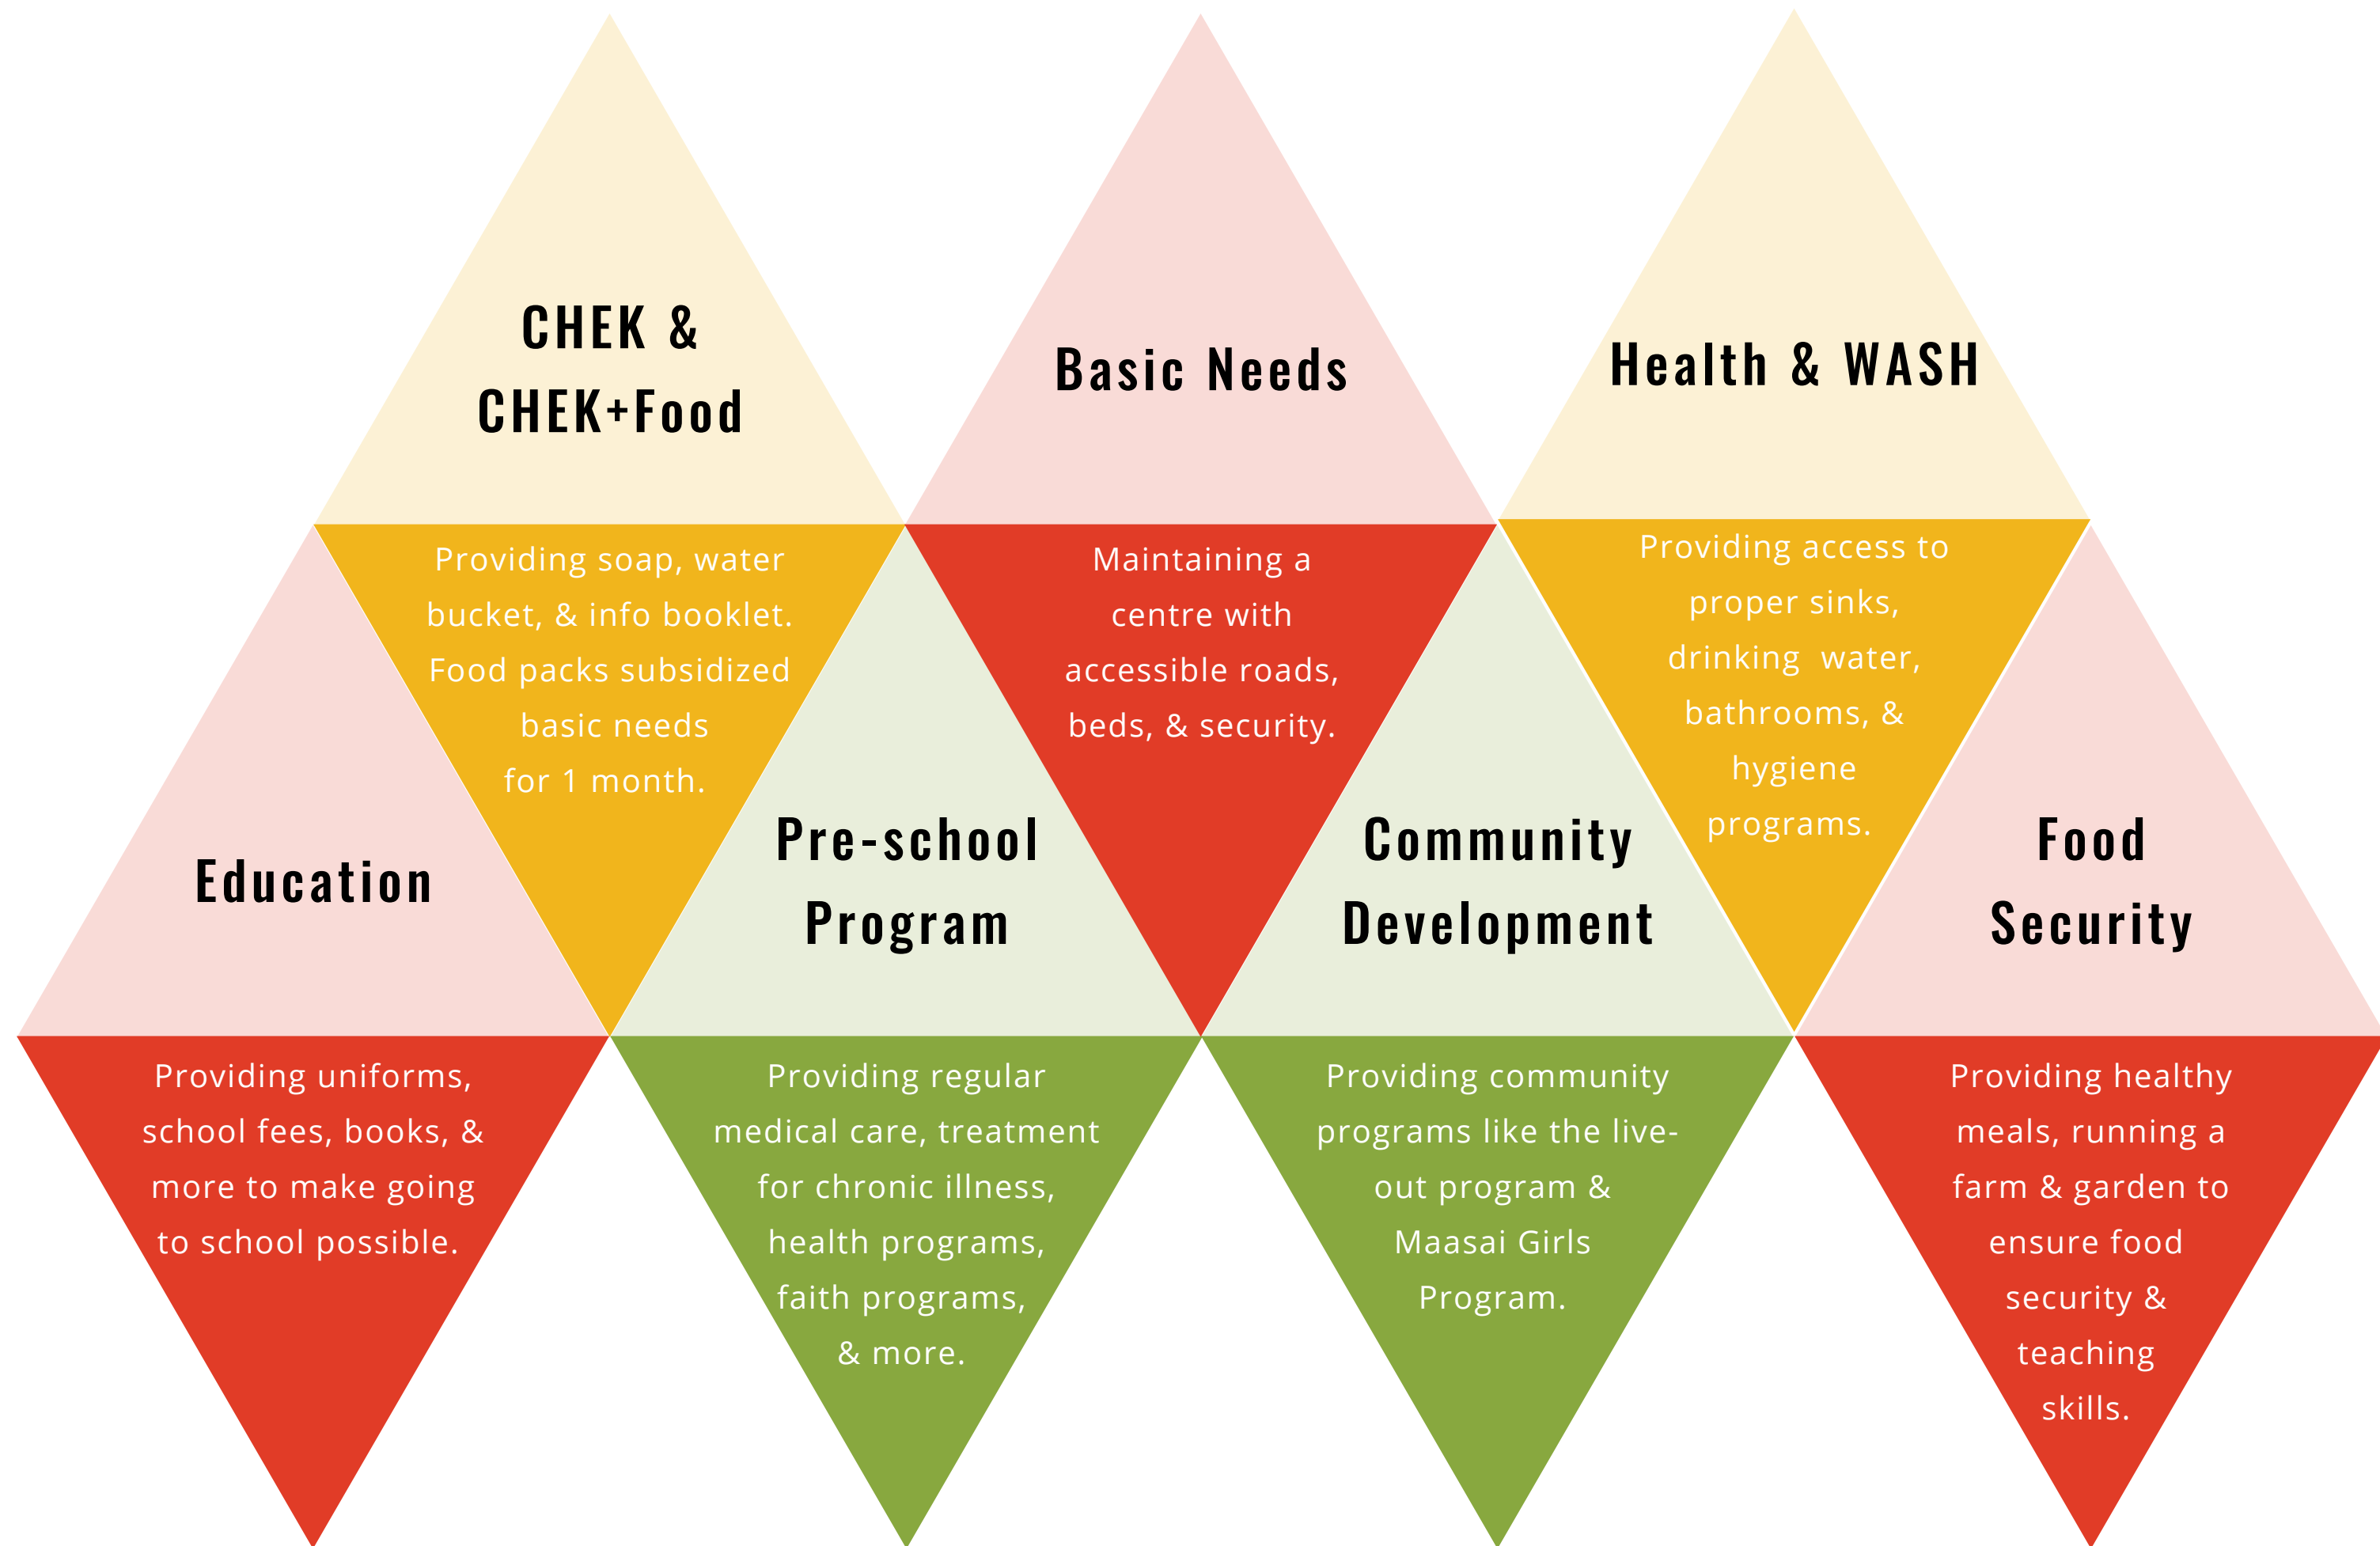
CHEK &
CHEK+Food

Providing soap, water bucket, & info booklet. Food packs subsidized basic needs for 1 month.

Basic Needs

Maintaining a centre with accessible roads, beds, & security.

Health & WASH

Providing access to proper sinks, drinking water, bathrooms, & hygiene programs.

Education

Providing uniforms, school fees, books, & more to make going to school possible.

Pre-school Program

Providing regular medical care, treatment for chronic illness, health programs, faith programs, & more.

Community Development

Providing community programs like the live-out program & Maasai Girls Program.

Food Security

Providing healthy meals, running a farm & garden to ensure food security & teaching skills.